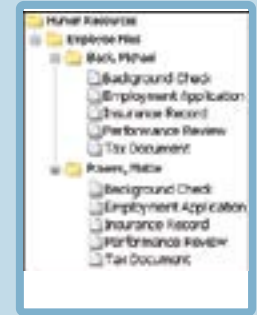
Human Resources
Employee Files
Black, Michael
Background Check
Employment Application
Insurance Record
Performance Review
Tax Document
Powers, Maria
Background Check
Employment Application
Insurance Record
Performance Review
Tax Document